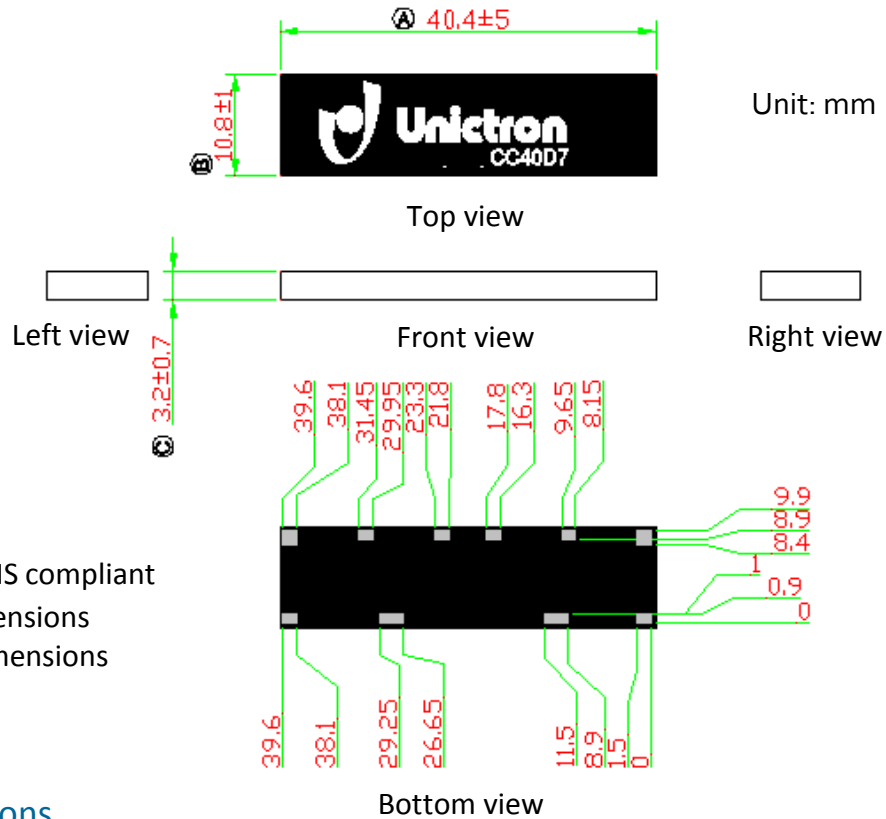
Ⓐ 40.4±5

Unit: mm

Ⓑ 10.8±1

Unictron
CC40D7

Top view

Left view

Front view

Right view

Ⓒ 3.2±0.7

39.6 38.1 31.45 29.95 23.3 21.8 17.8 16.3 9.65 8.15

9.9
8.9
8.4
1
0.9
0

IS compliant
ensions
mensions

39.6 38.1 29.25 26.65 11.5 8.9 1.5 0

ons

Bottom view